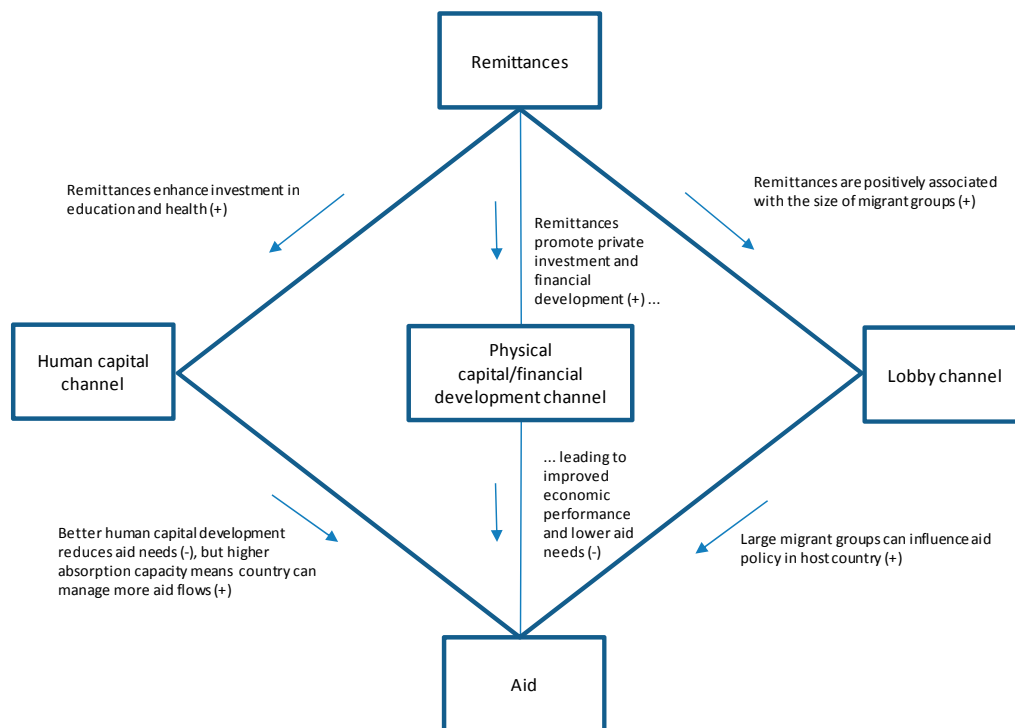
Remittances

Remittances enhance investment in education and health (+)

Remittances promote private investment and financial development (+) ...

Remittances are positively associated with the size of migrant groups (+)

Human capital channel

Physical capital/financial development channel

Lobby channel

... leading to improved economic performance and lower aid needs (-)

Better human capital development reduces aid needs (-), but higher absorption capacity means country can manage more aid flows (+)

Large migrant groups can influence aid policy in host country (+)

Aid